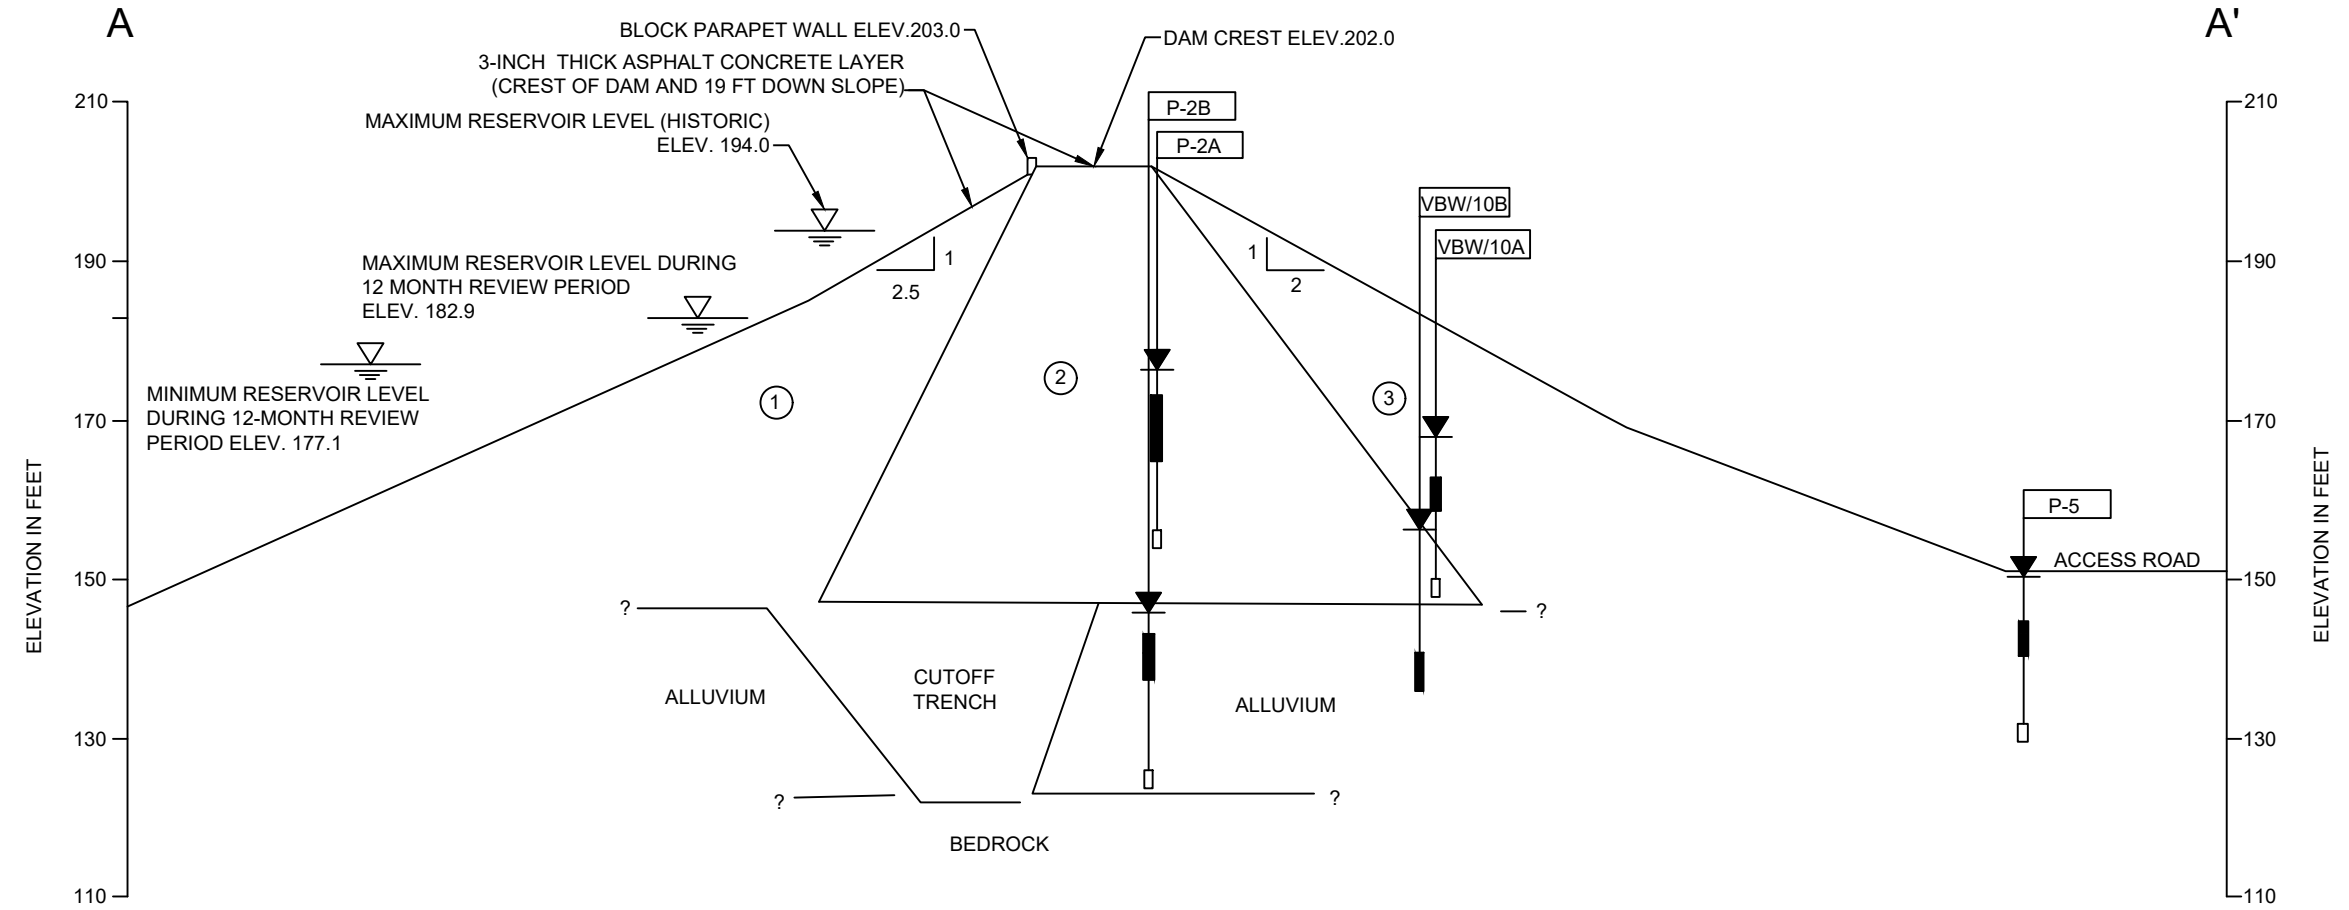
A

A'

BLOCK PARAPET WALL ELEV.203.0

DAM CREST ELEV.202.0

3-INCH THICK ASPHALT CONCRETE LAYER (CREST OF DAM AND 19 FT DOWN SLOPE)

MAXIMUM RESERVOIR LEVEL (HISTORIC) ELEV. 194.0

P-2B

P-2A

VBW/10B

VBW/10A

1

2.5

1

2

MAXIMUM RESERVOIR LEVEL DURING 12 MONTH REVIEW PERIOD ELEV. 182.9

MINIMUM RESERVOIR LEVEL DURING 12-MONTH REVIEW PERIOD ELEV. 177.1

1

2

3

P-5

ACCESS ROAD

?

?

ALLUVIUM

CUTOFF TRENCH

ALLUVIUM

?

?

BEDROCK

210

190

170

150

130

110

210

190

170

150

130

110

ELEVATION IN FEET

ELEVATION IN FEET